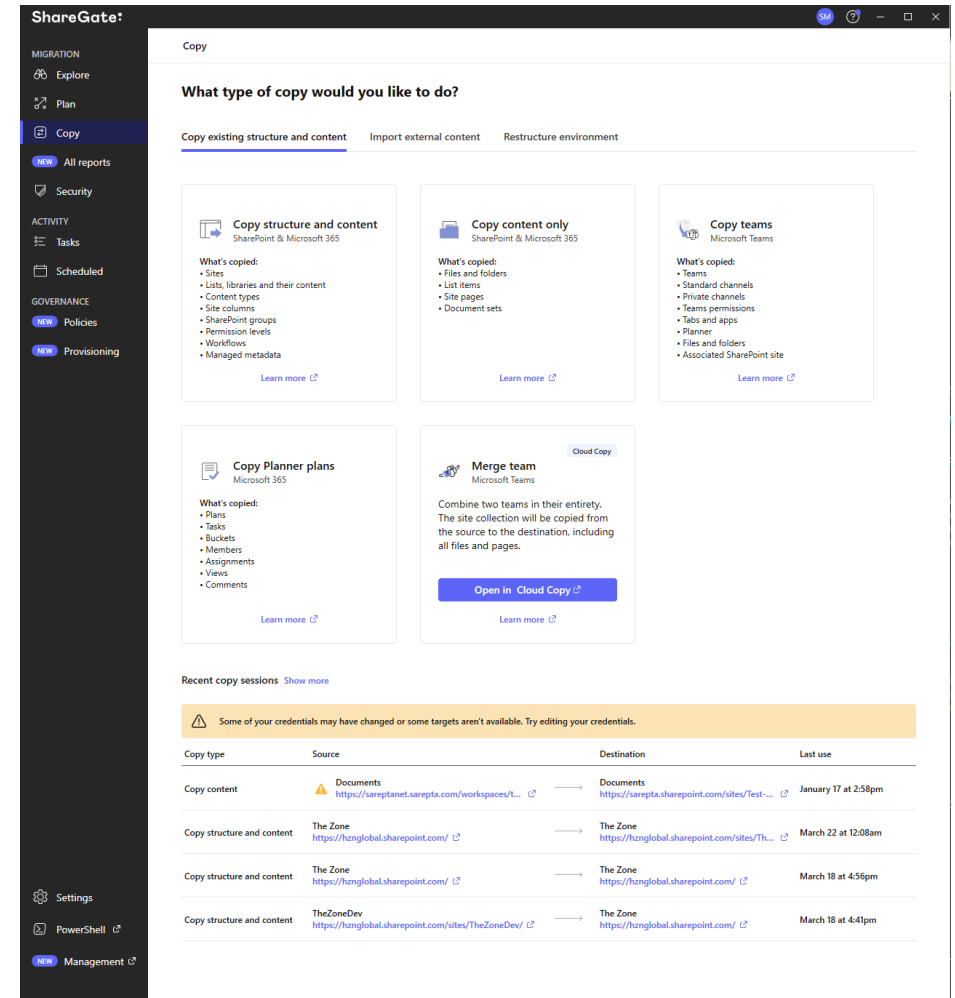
ShareGate:

SM

MIGRATION
Explore
Plan
Copy
NEW All reports
Security
ACTIVITY
Tasks
Scheduled
GOVERNANCE
NEW Policies
NEW Provisioning

Settings
PowerShell
NEW Management

Copy

What type of copy would you like to do?

Copy existing structure and content
Import external content
Restructure environment

Copy structure and content
SharePoint & Microsoft 365
What's copied:
• Sites
• Lists, libraries and their content
• Content types
• Site columns
• SharePoint groups
• Permission levels
• Workflows
• Managed metadata
Learn more

Copy content only
SharePoint & Microsoft 365
What's copied:
• Files and folders
• List items
• Site pages
• Document sets
Learn more

Copy teams
Microsoft Teams
What's copied:
• Teams
• Standard channels
• Private channels
• Teams permissions
• Tabs and apps
• Planner
• Files and folders
• Associated SharePoint site
Learn more

Copy Planner plans
Microsoft 365
What's copied:
• Plans
• Tasks
• Buckets
• Members
• Assignments
• Views
• Comments
Learn more

Cloud Copy
Merge team
Microsoft Teams
Combine two teams in their entirety. The site collection will be copied from the source to the destination, including all files and pages.
Open in Cloud Copy
Learn more

Recent copy sessions Show more

Some of your credentials may have changed or some targets aren't available. Try editing your credentials.

| Copy type | Source | Destination | Last use |
|---|---|---|---|
| Copy content | Documents https://sareptanet.sarepta.com/workspaces/t... | Documents https://sarepta.sharepoint.com/sites/Test-... | January 17 at 2:58pm |
| Copy structure and content | The Zone https://hznglobal.sharepoint.com/ | The Zone https://hznglobal.sharepoint.com/sites/Th... | March 22 at 12:08am |
| Copy structure and content | The Zone https://hznglobal.sharepoint.com/ | The Zone https://hznglobal.sharepoint.com/ | March 18 at 4:56pm |
| Copy structure and content | TheZoneDev https://hznglobal.sharepoint.com/sites/TheZoneDev/ | The Zone https://hznglobal.sharepoint.com/ | March 18 at 4:41pm |